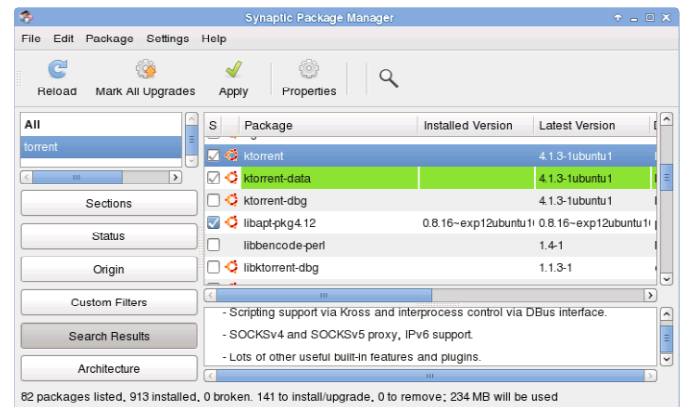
Synaptic Package Manager

File Edit Package Settings Help

Reload Mark All Upgrades Apply Properties

All
torrent

Sections
Status
Origin
Custom Filters
Search Results
Architecture

| S | Package | Installed Version | Latest Version |
|---|---|---|---|
| | ktorrent | | 4.1.3-1ubuntu1 |
| | ktorrent-data | | 4.1.3-1ubuntu1 |
| | ktorrent-dbg | | 4.1.3-1ubuntu1 |
| | libapt-pkg4.12 | 0.8.16~exp12ubuntu1 | 0.8.16~exp12ubuntu1 |
| | libbencode-perl | | 1.4-1 |
| | libktorrent-dbg | | 1.1.3-1 |

- Scripting support via Kross and interprocess control via DBus interface.
- SOCKSv4 and SOCKSv5 proxy, IPv6 support.
- Lots of other useful built-in features and plugins.

82 packages listed, 913 installed, 0 broken. 141 to install/upgrade, 0 to remove; 234 MB will be used